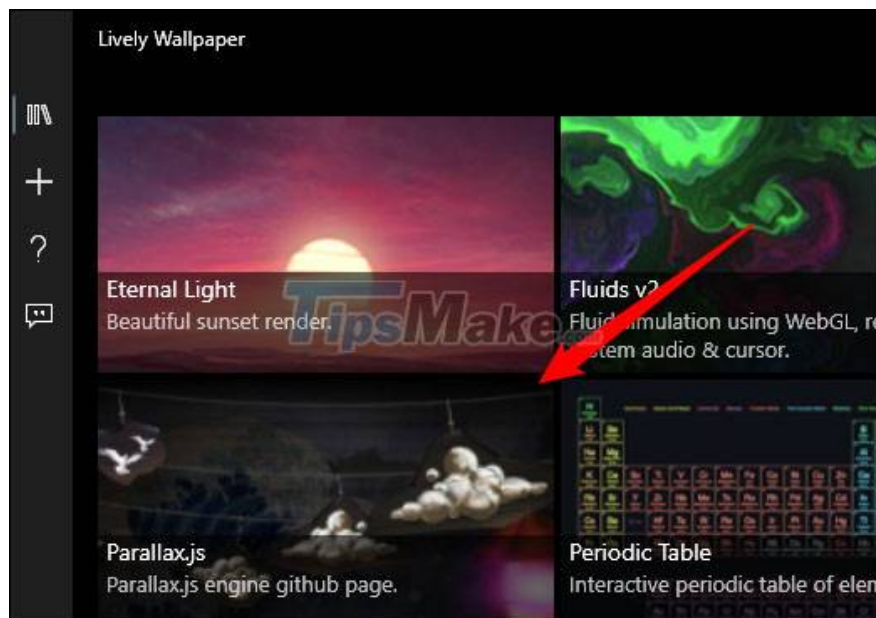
Lively Wallpaper

Eternal Light
Beautiful sunset render.

Fluids v2
Fluid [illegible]imulation using WebGL, r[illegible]
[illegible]stem audio & cursor.

TipsMake.com

Parallax.js
Parallax.js engine github page.

Periodic Table
Interactive periodic table of ele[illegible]